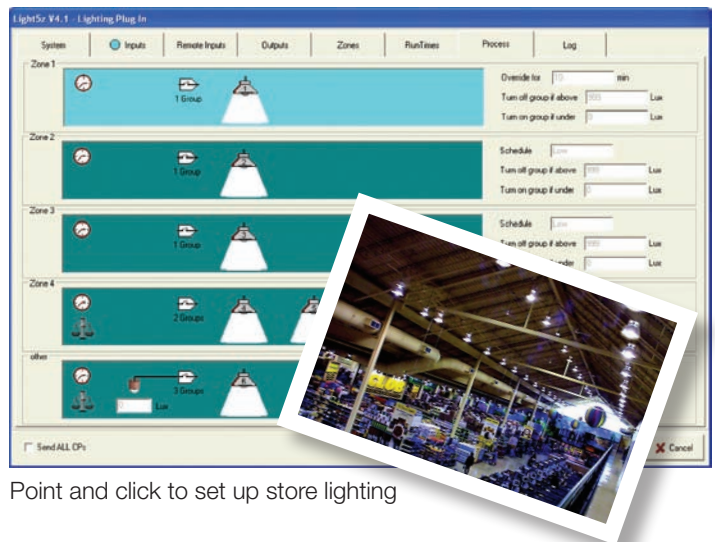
Light5z V4.1 - Lighting Plug In

System | Inputs | Remote Inputs | Outputs | Zones | RunTimes | Process | Log

Zone 1
1 Group
Override for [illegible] min
Turn off group if above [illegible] Lux
Turn on group if under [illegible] Lux

Zone 2
1 Group
Schedule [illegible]
Turn off group if above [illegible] Lux
Turn on group if under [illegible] Lux

Zone 3
1 Group
Schedule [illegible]
Turn off group if above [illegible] Lux
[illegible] under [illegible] Lux

Zone 4
2 Groups

other
3 Groups
Lux

Send ALL CPs

Cancel

CLUB

Point and click to set up store lighting